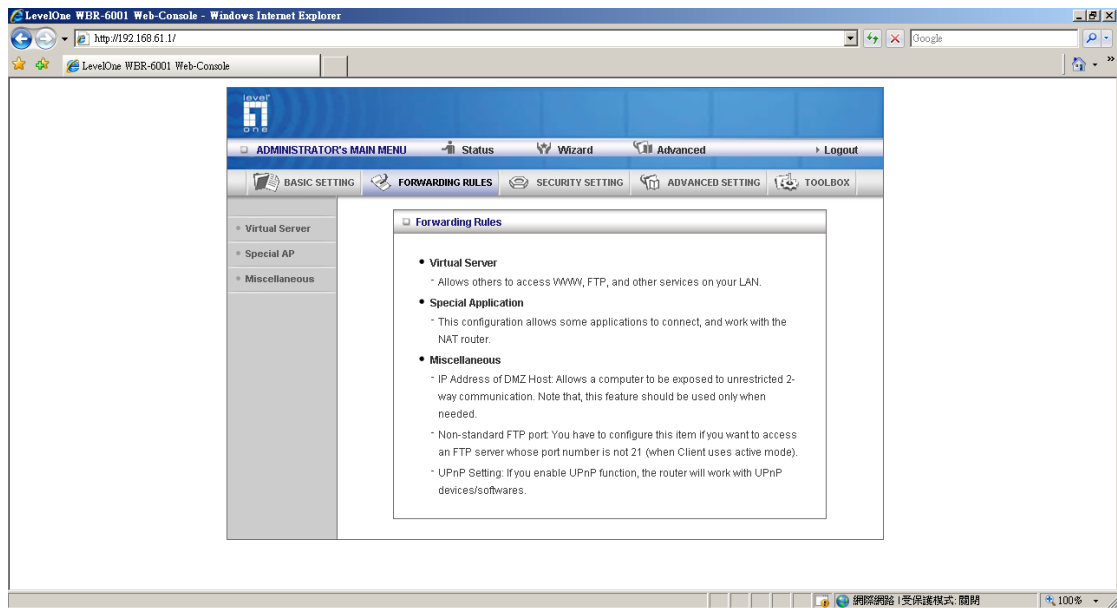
LevelOne WBR-6001 Web-Console - Windows Internet Explorer

http://192.168.61.1/

Google

LevelOne WBR-6001 Web-Console

level one

ADMINISTRATOR's MAIN MENU Status Wizard Advanced Logout

BASIC SETTING FORWARDING RULES SECURITY SETTING ADVANCED SETTING TOOLBOX

Virtual Server
Special AP
Miscellaneous

Forwarding Rules

• Virtual Server
- Allows others to access WWW, FTP, and other services on your LAN.

• Special Application
- This configuration allows some applications to connect, and work with the NAT router.

• Miscellaneous
- IP Address of DMZ Host: Allows a computer to be exposed to unrestricted 2-way communication. Note that, this feature should be used only when needed.
- Non-standard FTP port: You have to configure this item if you want to access an FTP server whose port number is not 21 (when Client uses active mode).
- UPnP Setting: If you enable UPnP function, the router will work with UPnP devices/softwares.

網際網路 | 受保護模式: 關閉 100%